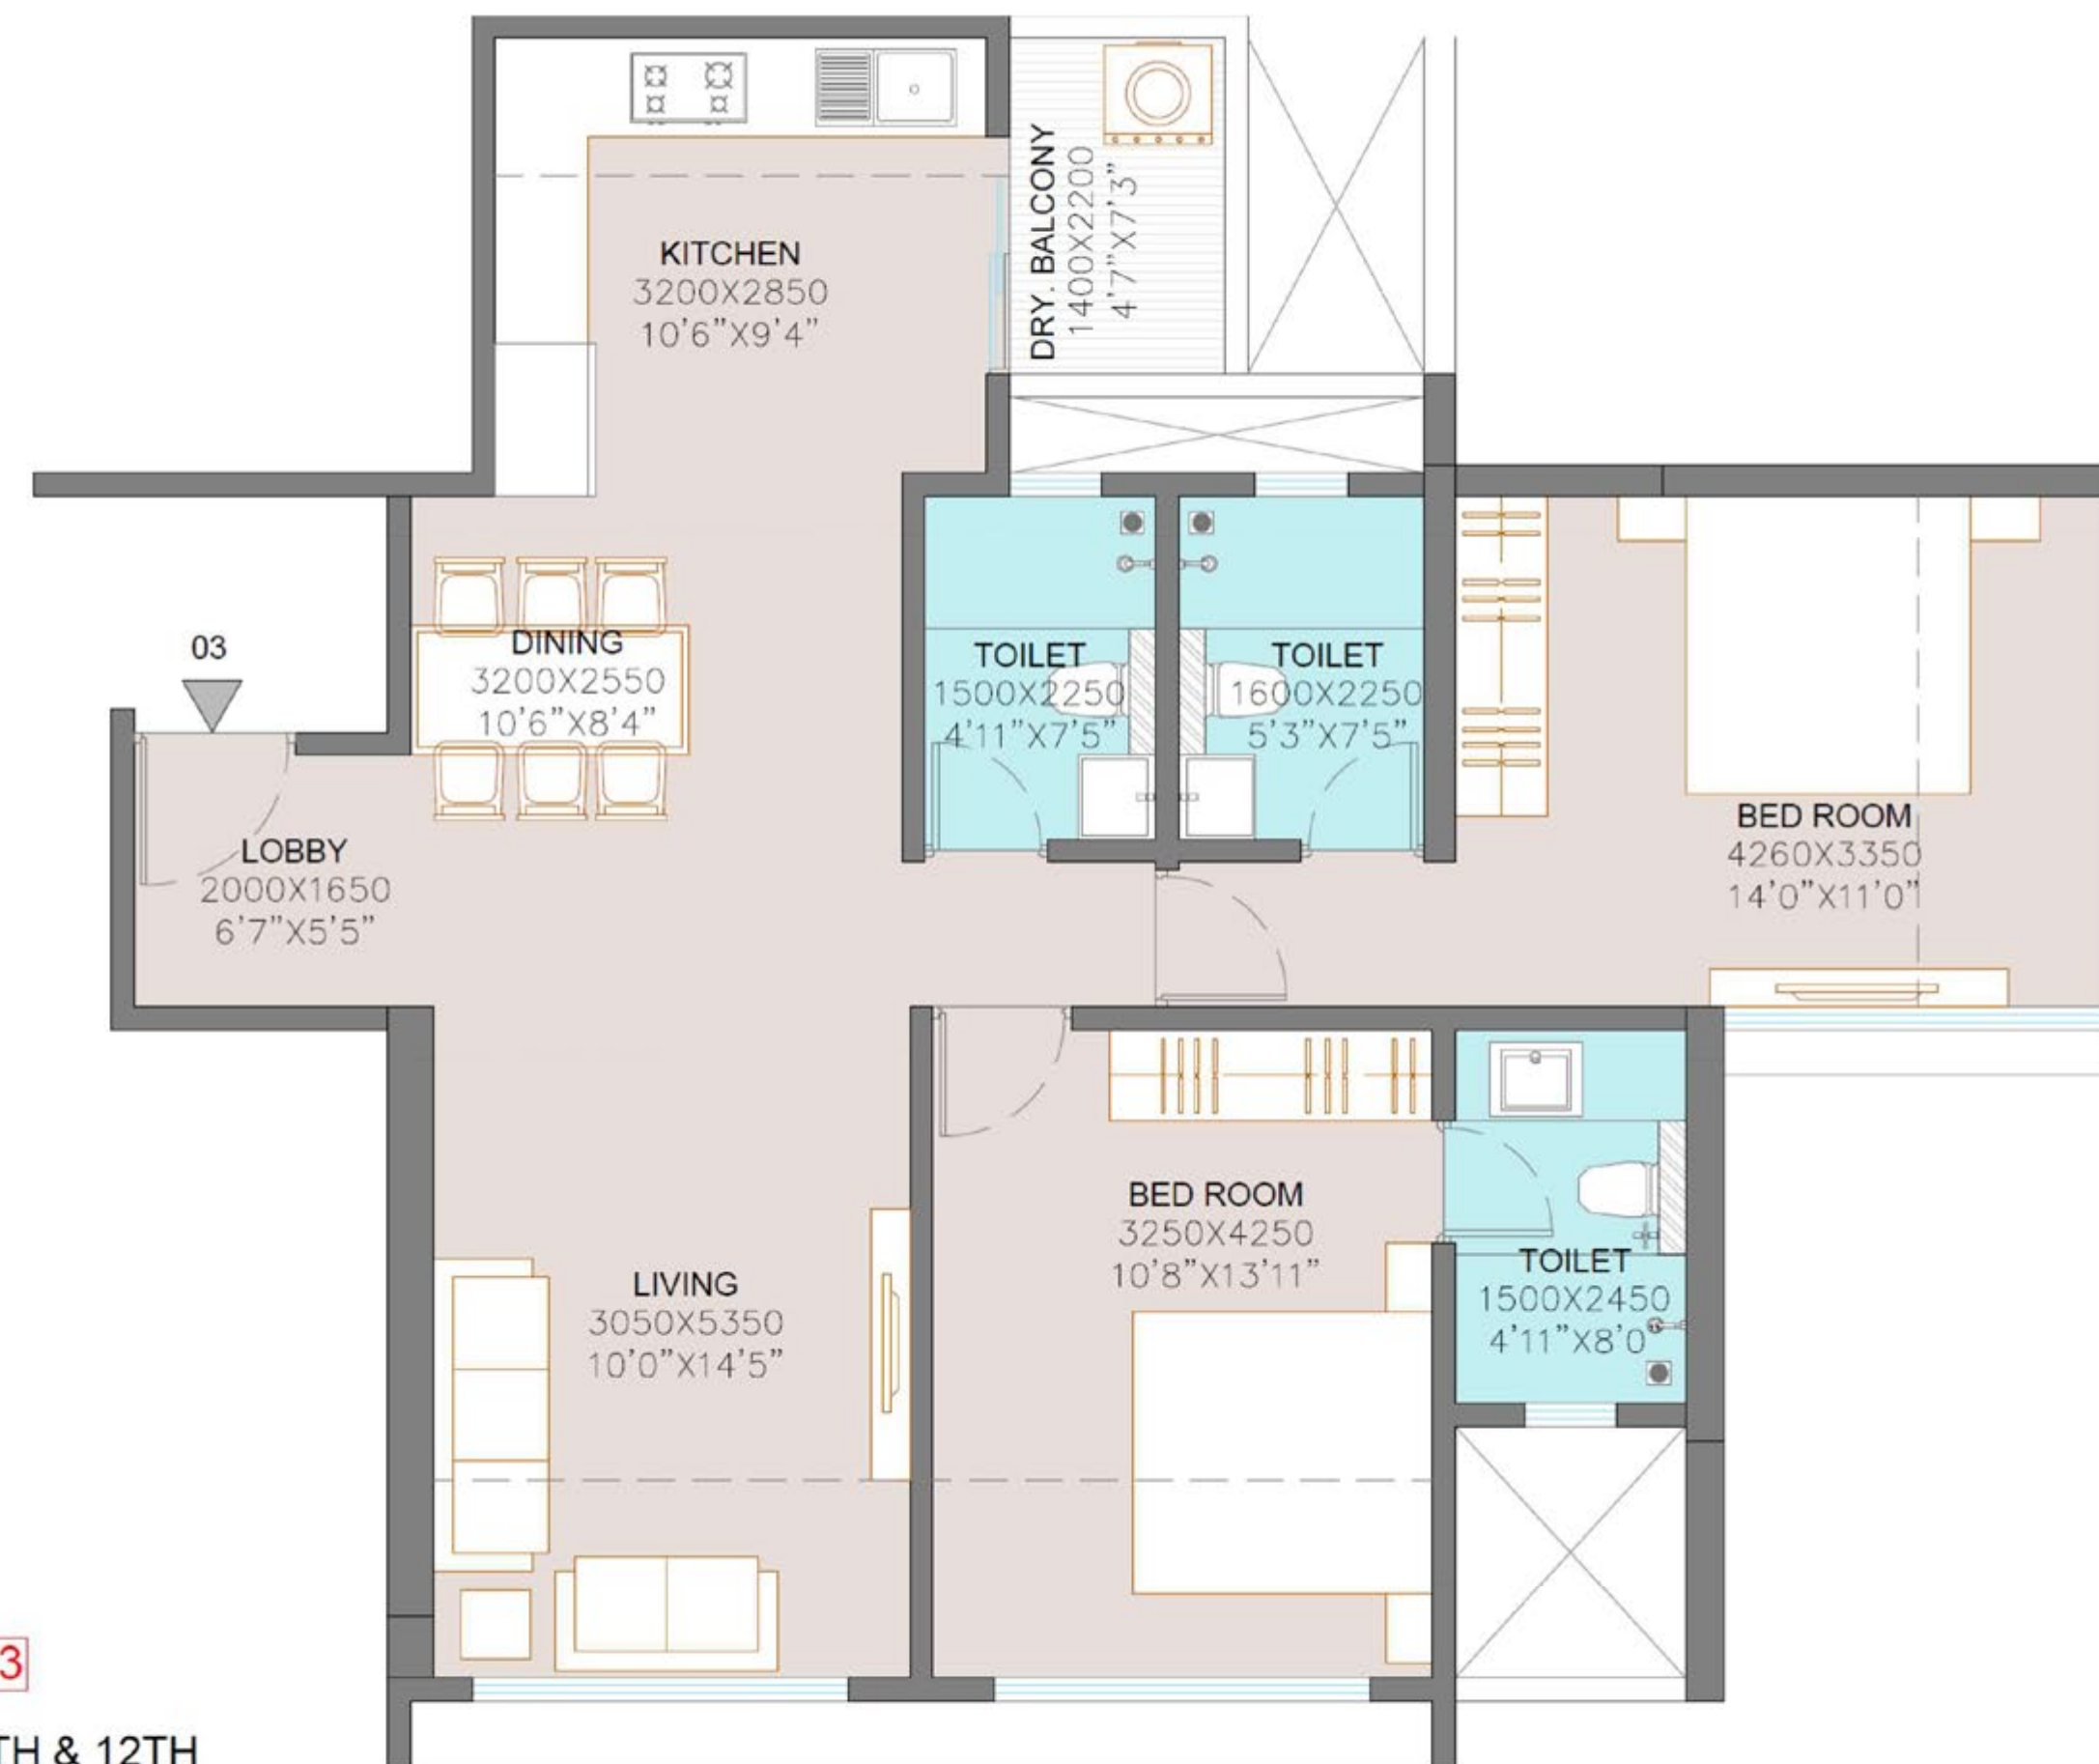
KITCHEN
3200X2850
10'6"X9'4"

DRY. BALCONY
1400X2200
4'7"X7'3"

03

DINING
3200X2550
10'6"X8'4"

TOILET
1500X2250
4'11"X7'5"

TOILET
1600X2250
5'3"X7'5"

BED ROOM
4260X3350
14'0"X11'0"

LOBBY
2000X1650
6'7"X5'5"

BED ROOM
3250X4250
10'8"X13'11"

TOILET
1500X2450
4'11"X8'0"

LIVING
3050X5350
10'0"X14'5"

3

TH & 12TH